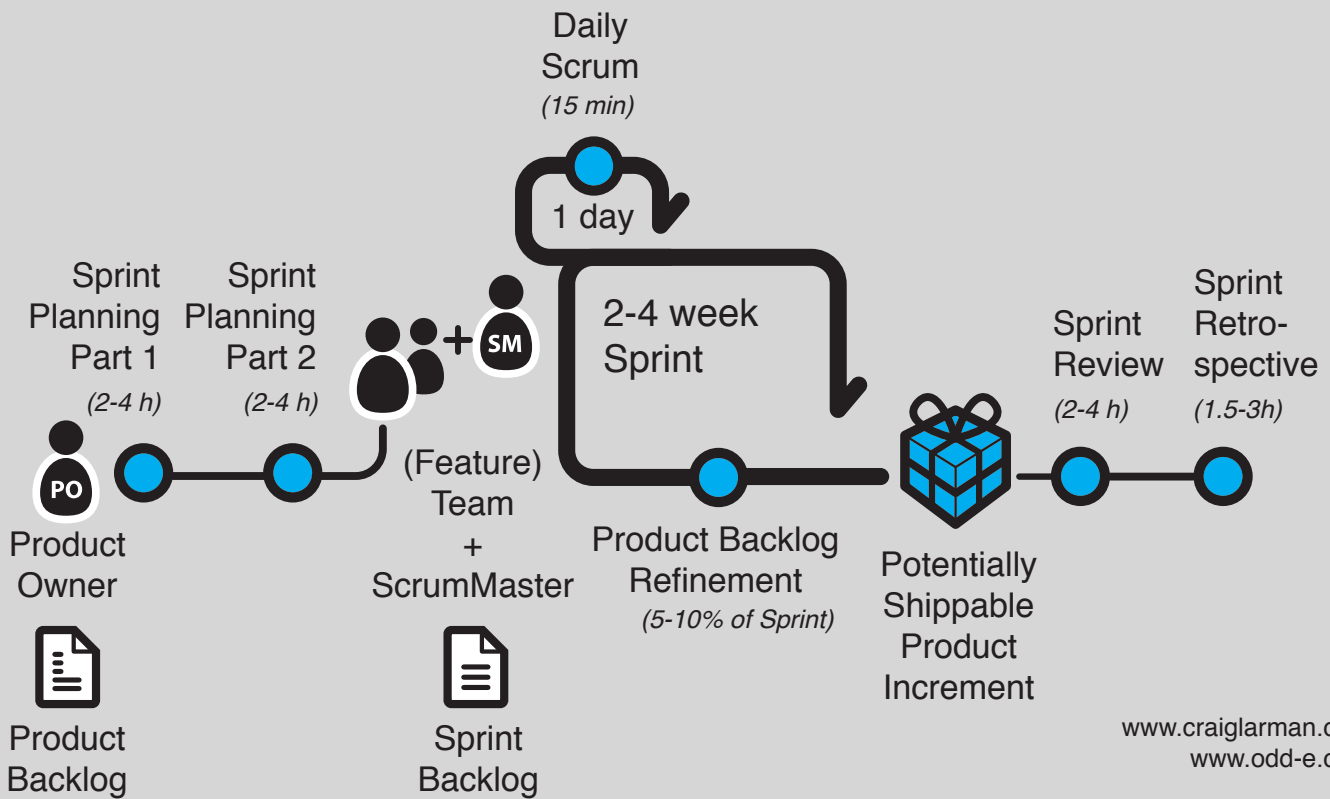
Daily Scrum
(15 min)

1 day

Sprint Planning Part 1
(2-4 h)

Sprint Planning Part 2
(2-4 h)

SM

2-4 week Sprint

Sprint Review
(2-4 h)

Sprint Retrospective
(1.5-3h)

PO

Product Owner

(Feature) Team + ScrumMaster

Product Backlog Refinement
(5-10% of Sprint)

Potentially Shippable Product Increment

Product Backlog

Sprint Backlog

www.craiglarman.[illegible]
www.odd-e.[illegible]